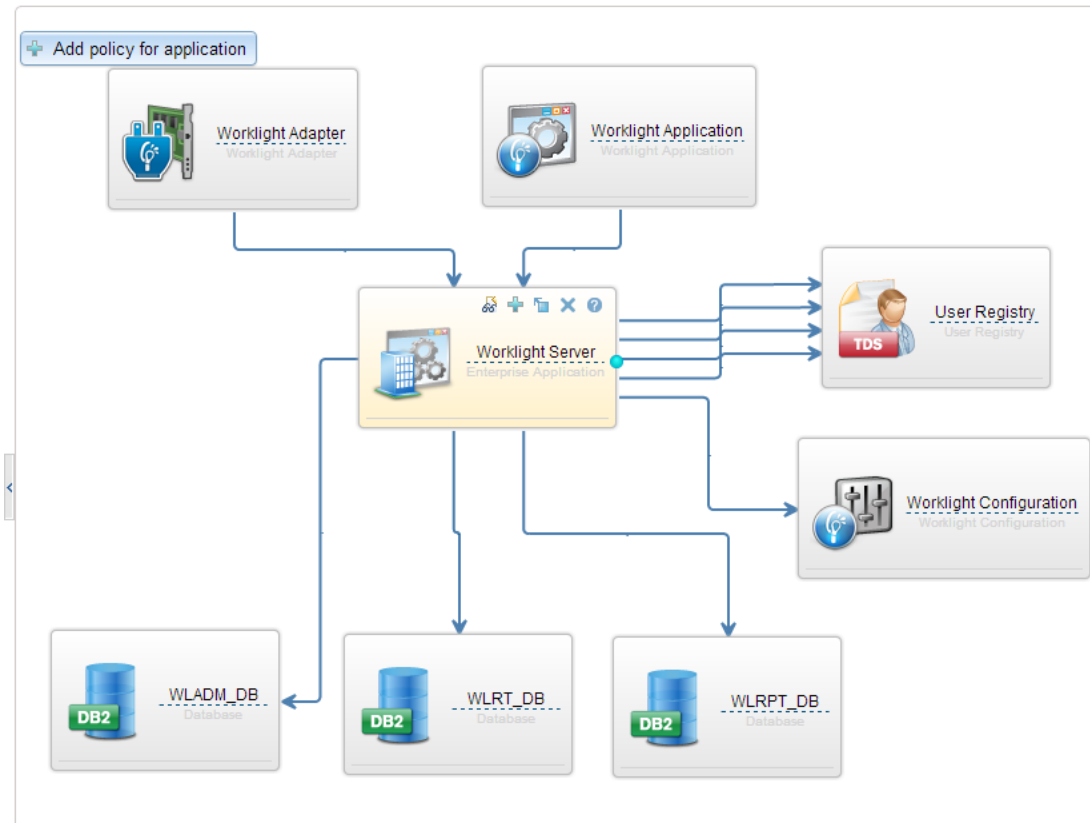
Add policy for application

Worklight Adapter
Worklight Adapter

Worklight Application
Worklight Application

Worklight Server
Enterprise Application

TDS

User Registry
User Registry

Worklight Configuration
Worklight Configuration

DB2
WLADM_DB
Database

DB2
WLRT_DB
Database

DB2
WLRPT_DB
Database